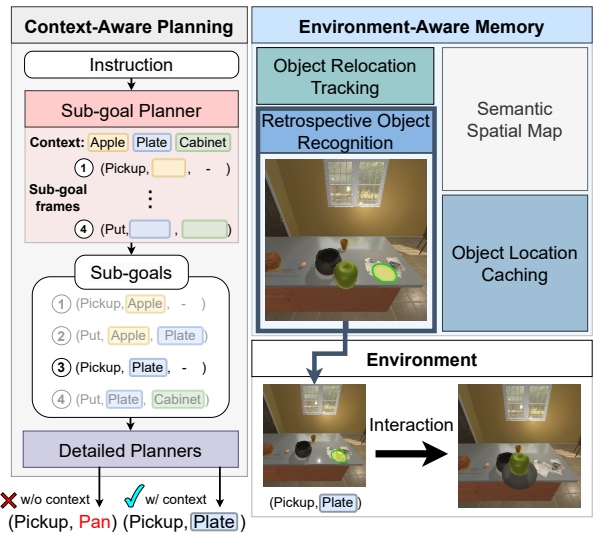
Context-Aware Planning

Instruction

Sub-goal Planner

Context: Apple Plate Cabinet

Sub-goal frames

1 (Pickup, , - )

⋮

4 (Put, , )

Sub-goals

1 (Pickup, Apple , - )

2 (Put, Apple , Plate )

3 (Pickup, Plate , - )

4 (Put, Plate , Cabinet )

Detailed Planners

w/o context

w/ context

(Pickup, Pan) (Pickup, Plate)

Environment-Aware Memory

Object Relocation Tracking

Semantic Spatial Map

Retrospective Object Recognition

Object Location Caching

Environment

Interaction

(Pickup, Plate)